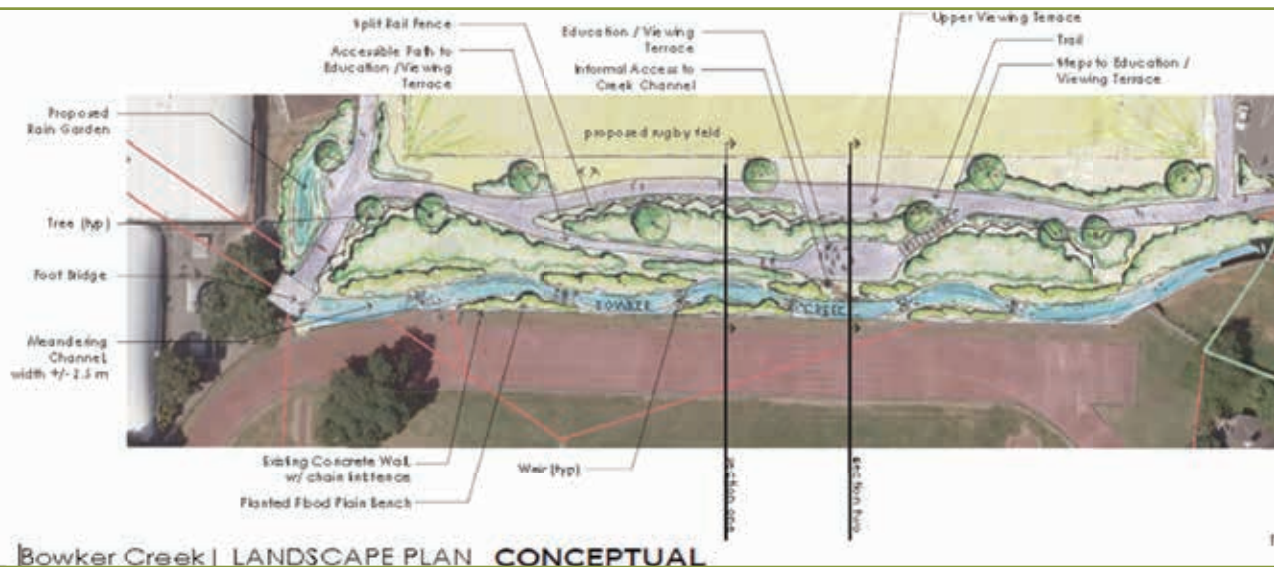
Split Rail Fence

Accessible Path to Education /Viewing Terrace

Education / Viewing Terrace

Informal Access to Creek Channel

Upper Viewing Terrace

Trail

Steps to Education / Viewing Terrace

Proposed Rain Garden

proposed rugby field

Tree (typ)

Foot Bridge

BOWKER

CREEK

Meandering Channel width +/- 2.5 m

Existing Concrete Wall w/ chain link fence

Planted Flood Plain Bench

Weir (typ)

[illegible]

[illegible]

Bowker Creek | LANDSCAPE PLAN CONCEPTUAL

1